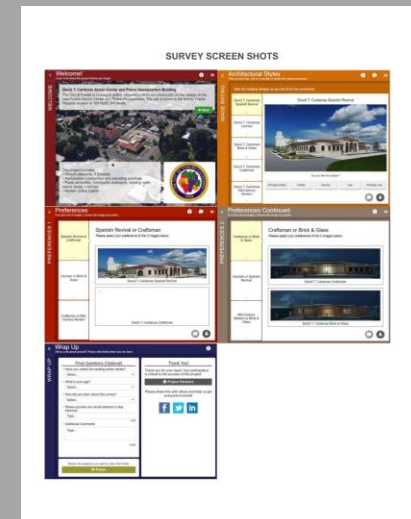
SURVEY SCREEN SHOTS

1 Welcome!

WELCOME

The City of Cudahy is looking to gather information from our community on the design of the new Cudahy Senior Center and Police Headquarters.

2 Architectural Styles

ARCHITECTURAL STYLES

David T. Cardenas Spanish Revival

David T. Cardenas Spanish Revival

David T. Cardenas Craftsman

David T. Cardenas Brick & Glass

David T. Cardenas Contemporary

Do you like this design?

Strongly Dislike

Dislike

Neutral

Like

Strongly Like

3 Preferences

PREFERENCES 1

Spanish Revival or Craftsman

Please select your preference of the 2 images below

David T. Cardenas Spanish Revival

David T. Cardenas Craftsman

4 Preferences Continued

PREFERENCES 2

Craftsman or Brick & Glass

Please select your preference of the 2 images below

David T. Cardenas Craftsman

David T. Cardenas Brick & Glass

5 Wrap Up

WRAP UP

Final Questions (Optional)

Thank You!

Project Resources

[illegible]